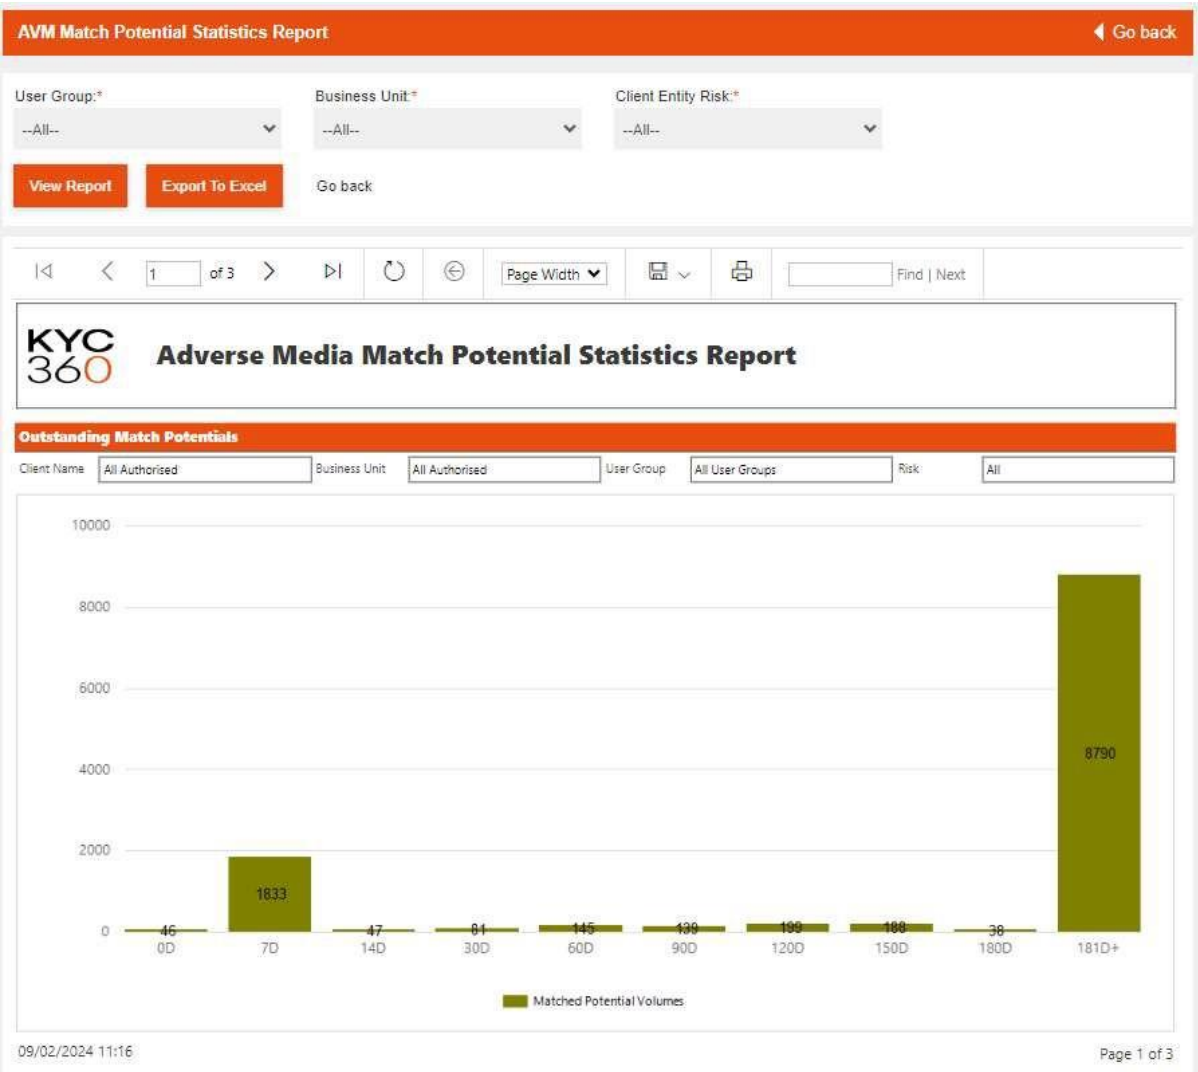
AVM Match Potential Statistics Report

Go back

User Group:*
--All--

Business Unit:*
--All--

Client Entity Risk:*
--All--

View Report

Export To Excel

Go back

1 of 3

Page Width

Find | Next

KYC 360

Adverse Media Match Potential Statistics Report

Outstanding Match Potentials

Client Name: All Authorised
Business Unit: All Authorised
User Group: All User Groups
Risk: All

10000
8000
6000
4000
2000
0

46
1833
47
81
145
139
199
188
38
8790

0D
7D
14D
30D
60D
90D
120D
150D
180D
181D+

Matched Potential Volumes

09/02/2024 11:16

Page 1 of 3